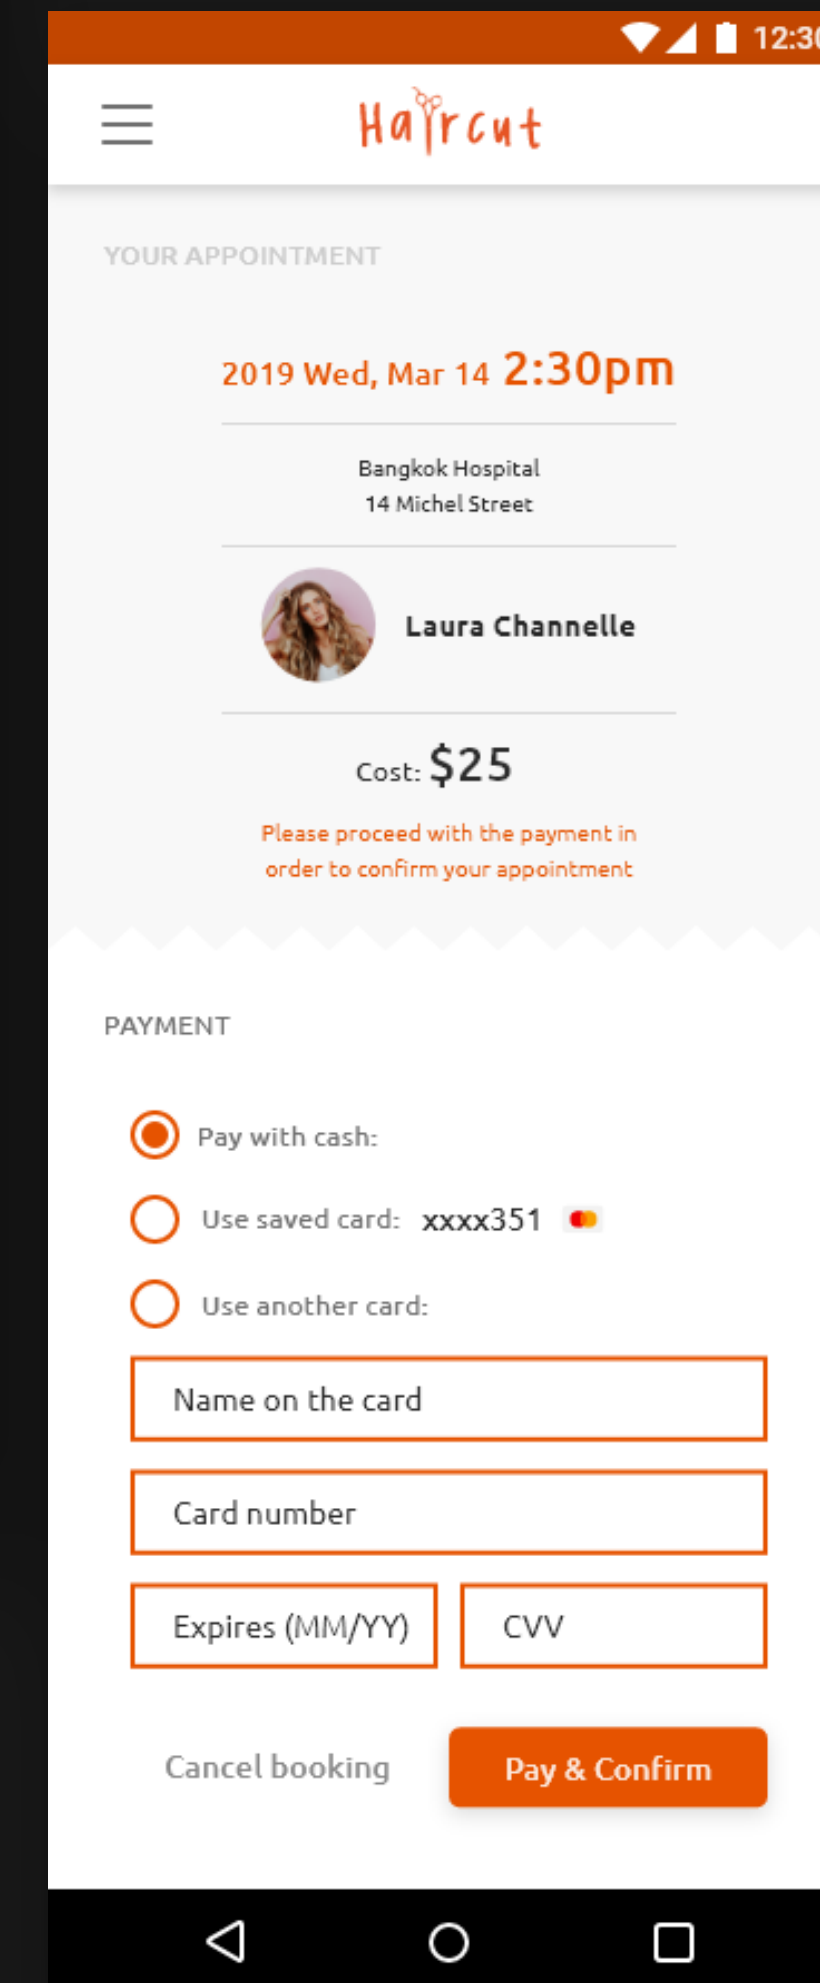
12:30

Haircut

YOUR APPOINTMENT

2019 Wed, Mar 14 2:30pm

Bangkok Hospital
14 Michel Street

Laura Channelle

Cost: $25

Please proceed with the payment in order to confirm your appointment

PAYMENT

Pay with cash:

Use saved card: xxxx351

Use another card:

Name on the card

Card number

Expires (MM/YY)

CVV

Cancel booking

Pay & Confirm